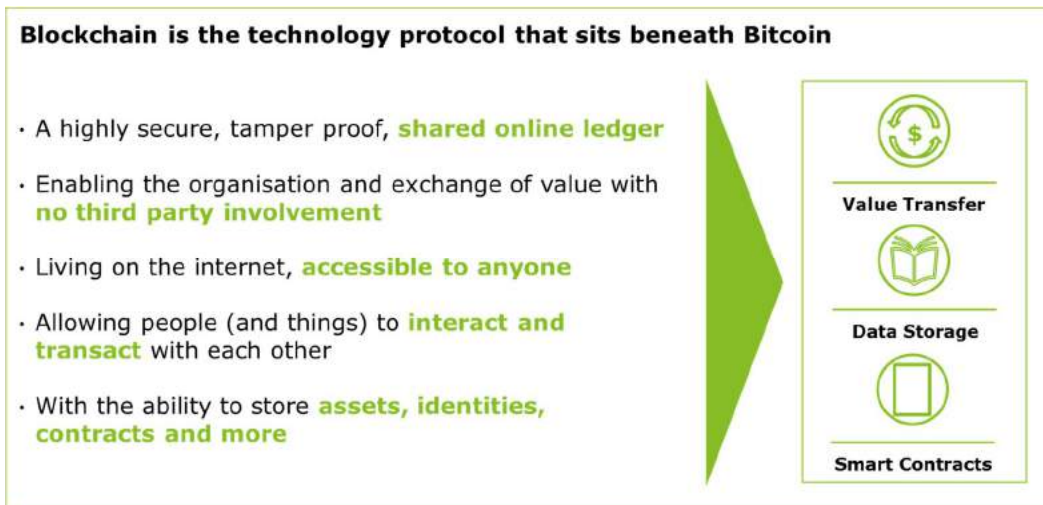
Blockchain is the technology protocol that sits beneath Bitcoin

· A highly secure, tamper proof, shared online ledger

· Enabling the organisation and exchange of value with no third party involvement

· Living on the internet, accessible to anyone

· Allowing people (and things) to interact and transact with each other

· With the ability to store assets, identities, contracts and more

$

Value Transfer

Data Storage

Smart Contracts